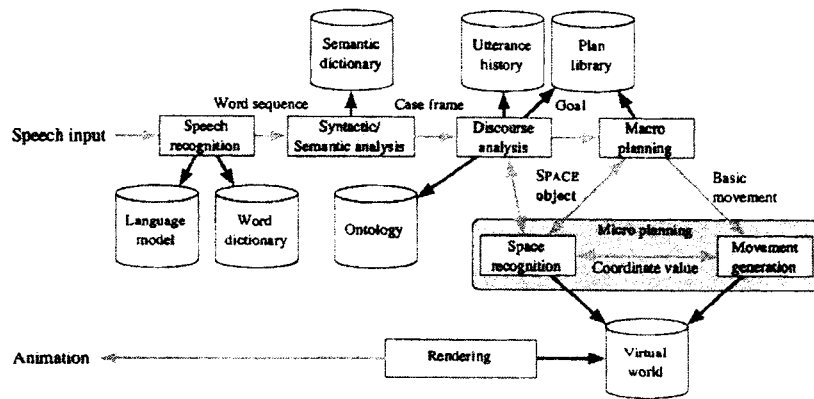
Semantic dictionary

Utterance history

Plan library

Word sequence

Case frame

Goal

Speech input

Speech recognition

Syntactic/ Semantic analysis

Discourse analysis

Macro planning

SPACE object

Basic movement

Language model

Word dictionary

Ontology

Micro planning

Space recognition

Coordinate value

Movement generation

Animation

Rendering

Virtual world